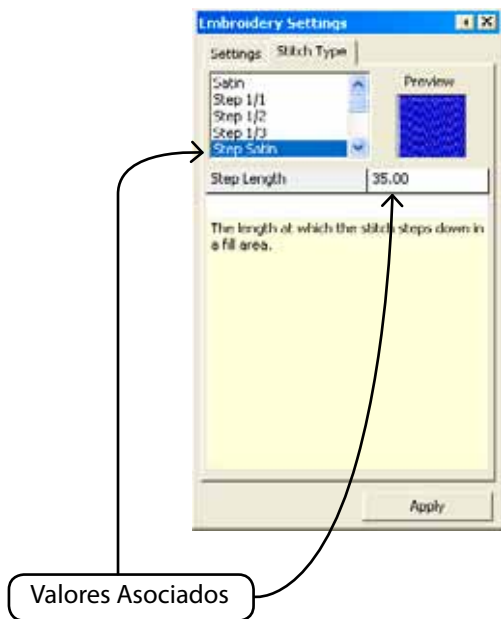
Embroidery Settings

Settings | Stitch Type

Satin
Step 1/1
Step 1/2
Step 1/3
Step Satin

Preview

| Step Length | 35.00 |
|---|---|

The length at which the stitch steps down in a fill area.

Apply

Valores Asociados